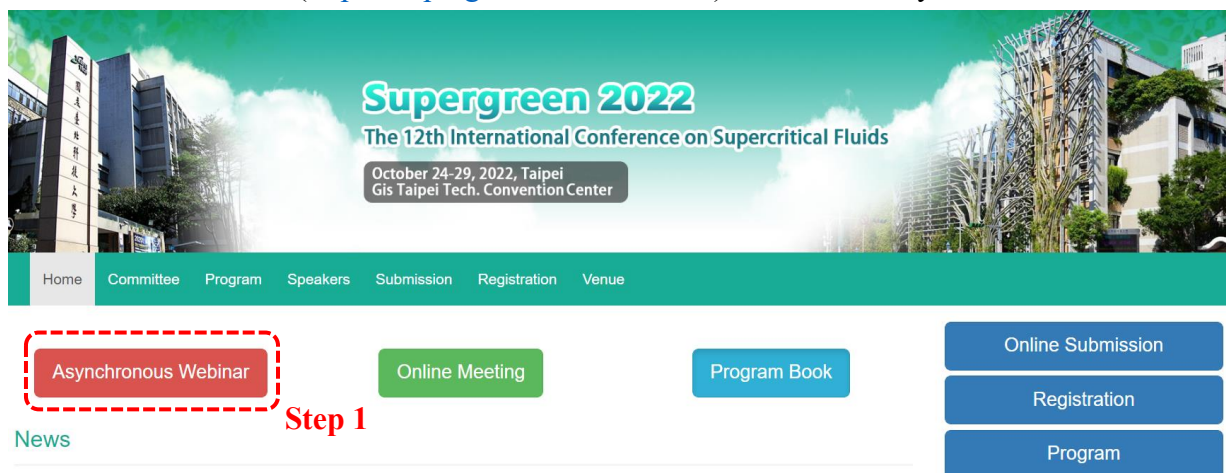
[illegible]

Supergreen 2022
The 12th International Conference on Supercritical Fluids
October 24-29, 2022, Taipei
Gis Taipei Tech. Convention Center

Home Committee Program Speakers Submission Registration Venue

Asynchronous Webinar
Online Meeting
Program Book
Step 1
News

Online Submission
Registration
Program